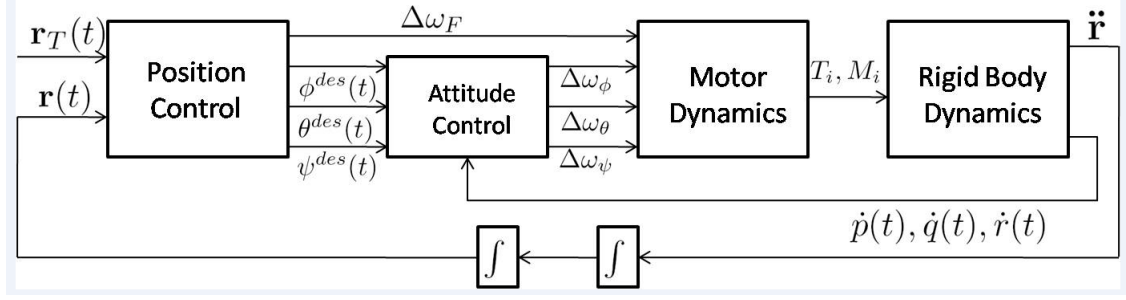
$\mathbf{r}_T(t)$

$\mathbf{r}(t)$

Position Control

$\Delta\omega_F$

$\phi^{des}(t)$

$\theta^{des}(t)$

$\psi^{des}(t)$

Attitude Control

$\Delta\omega_\phi$

$\Delta\omega_\theta$

$\Delta\omega_\psi$

Motor Dynamics

$T_i, M_i$

Rigid Body Dynamics

$\ddot{\mathbf{r}}$

$\dot{p}(t), \dot{q}(t), \dot{r}(t)$

$\int$

$\int$